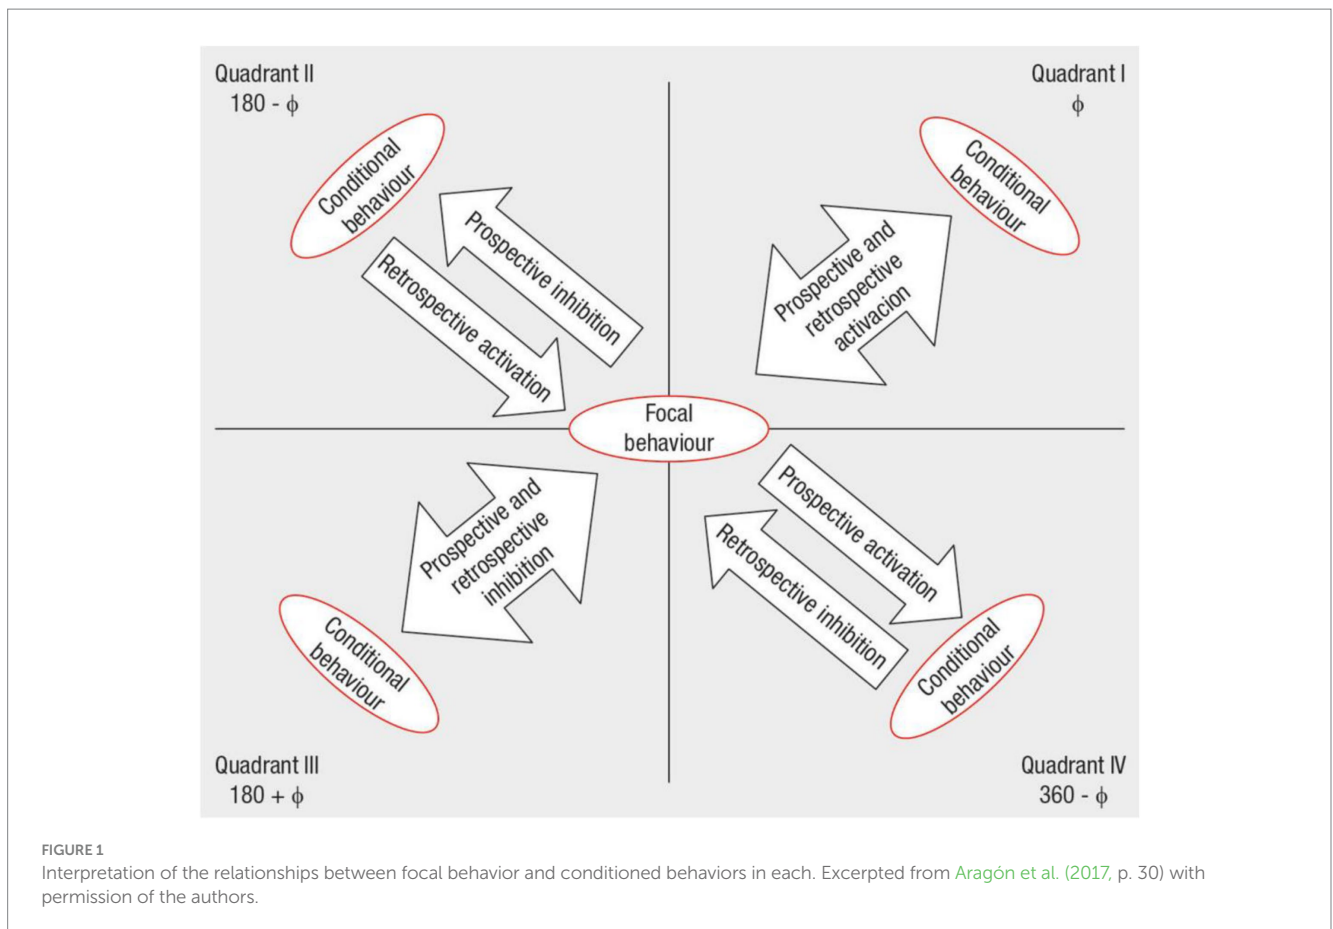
Quadrant II
180 - $\phi$

Quadrant I
$\phi$

Conditional behaviour

Prospective inhibition

Retrospective activation

Conditional behaviour

Prospective and retrospective activacion

Focal behaviour

Prospective and retrospective inhibition

Prospective activation

Retrospective inhibition

Conditional behaviour

Conditional behaviour

Quadrant III
180 + $\phi$

Quadrant IV
360 - $\phi$

FIGURE 1
Interpretation of the relationships between focal behavior and conditioned behaviors in each. Excerpted from Aragón et al. (2017, p. 30) with permission of the authors.